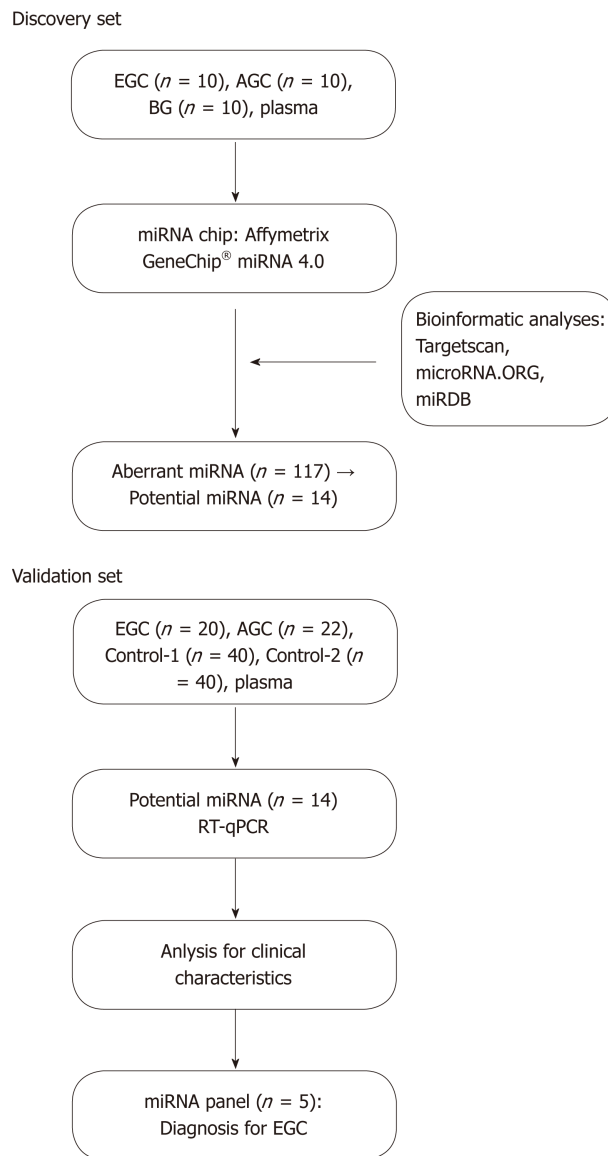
Discovery set

EGC ($n$ = 10), AGC ($n$ = 10), BG ($n$ = 10), plasma

miRNA chip: Affymetrix GeneChip® miRNA 4.0

Bioinformatic analyses: Targetscan, microRNA.ORG, miRDB

Aberrant miRNA ($n$ = 117) → Potential miRNA ($n$ = 14)

Validation set

EGC ($n$ = 20), AGC ($n$ = 22), Control-1 ($n$ = 40), Control-2 ($n$ = 40), plasma

Potential miRNA ($n$ = 14) RT-qPCR

Anlysis for clinical characteristics

miRNA panel ($n$ = 5): Diagnosis for EGC